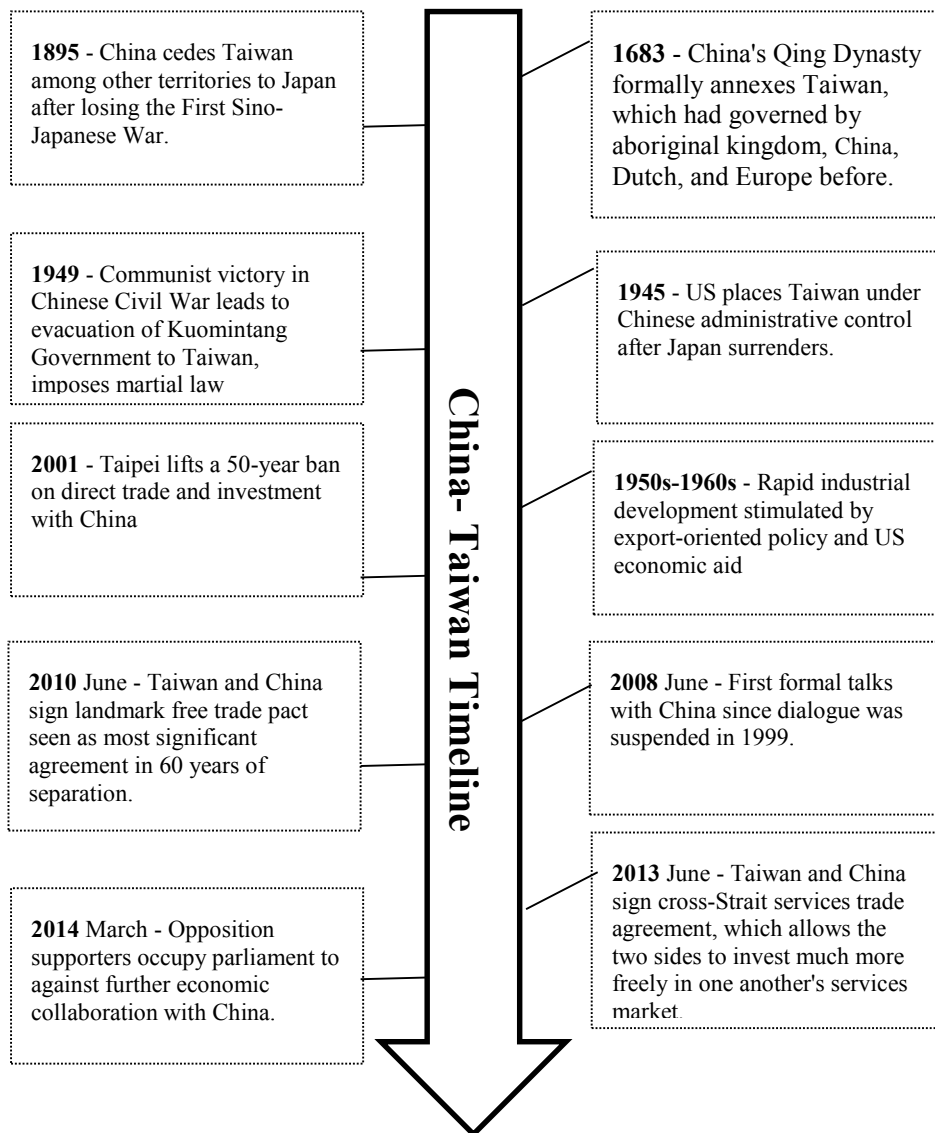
China- Taiwan Timeline

1683 - China's Qing Dynasty formally annexes Taiwan, which had governed by aboriginal kingdom, China, Dutch, and Europe before.

1895 - China cedes Taiwan among other territories to Japan after losing the First Sino-Japanese War.

1945 - US places Taiwan under Chinese administrative control after Japan surrenders.

1949 - Communist victory in Chinese Civil War leads to evacuation of Kuomintang Government to Taiwan, imposes martial law

1950s-1960s - Rapid industrial development stimulated by export-oriented policy and US economic aid

2001 - Taipei lifts a 50-year ban on direct trade and investment with China

2008 June - First formal talks with China since dialogue was suspended in 1999.

2010 June - Taiwan and China sign landmark free trade pact seen as most significant agreement in 60 years of separation.

2013 June - Taiwan and China sign cross-Strait services trade agreement, which allows the two sides to invest much more freely in one another's services market.

2014 March - Opposition supporters occupy parliament to against further economic collaboration with China.